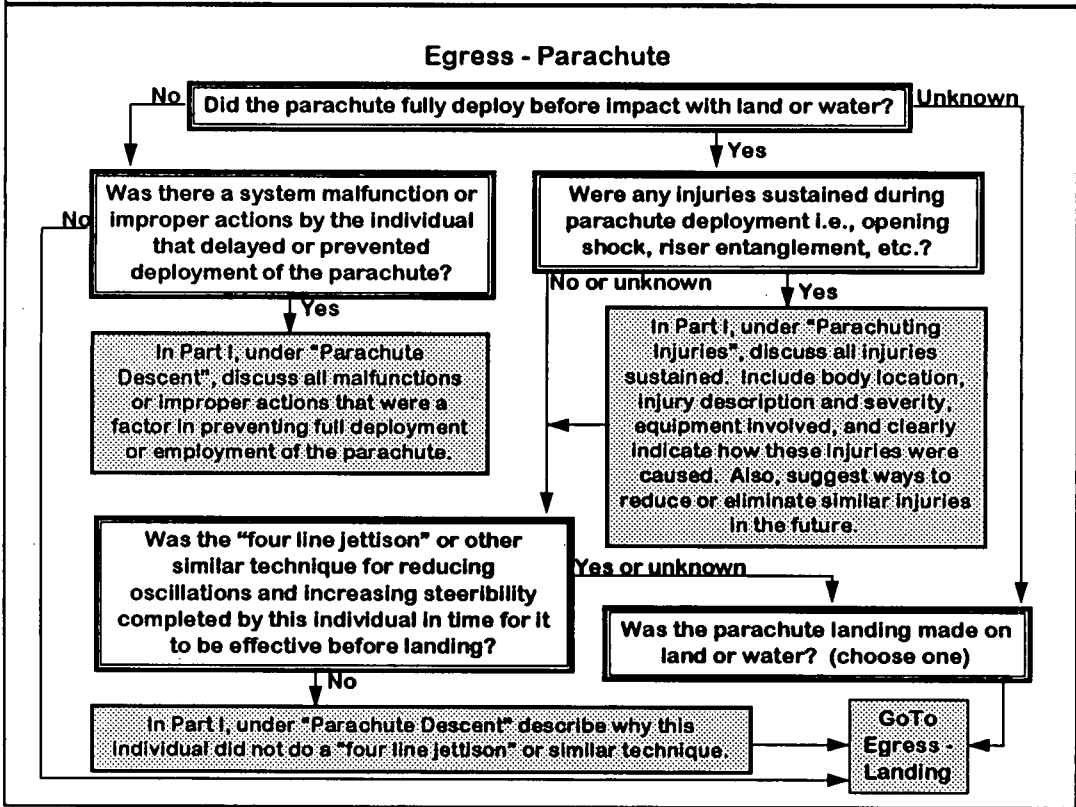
Egress - Parachute

No

Did the parachute fully deploy before impact with land or water?

Unknown

Yes

Was there a system malfunction or improper actions by the individual that delayed or prevented deployment of the parachute?

No

Were any injuries sustained during parachute deployment i.e., opening shock, riser entanglement, etc.?

No or unknown

Yes

Yes

In Part I, under "Parachute Descent", discuss all malfunctions or improper actions that were a factor in preventing full deployment or employment of the parachute.

In Part I, under "Parachuting Injuries", discuss all injuries sustained. Include body location, injury description and severity, equipment involved, and clearly indicate how these injuries were caused. Also, suggest ways to reduce or eliminate similar injuries in the future.

Was the "four line jettison" or other similar technique for reducing oscillations and increasing steeribility completed by this individual in time for it to be effective before landing?

Yes or unknown

Was the parachute landing made on land or water? (choose one)

No

In Part I, under "Parachute Descent" describe why this individual did not do a "four line jettison" or similar technique.

GoTo Egress - Landing